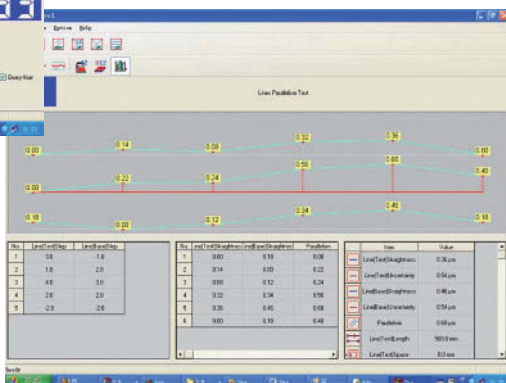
Options Help

Query Nar

Lines Parallelism Test

0.00
0.14
0.08
0.32
0.36
0.00

0.00
0.22
0.24
0.56
0.68
0.40

0.18
0.00
0.12
0.24
0.40
0.18

| No. | Line[Test]Step | Line[Base]Step |
|---|---|---|
| 1 | 3.6 | -1.8 |
| 2 | 1.8 | 2.0 |
| 3 | 4.0 | 3.0 |
| 4 | 2.0 | 2.0 |
| 5 | -2.0 | -2.0 |

| No. | Line[Test]Straightness | Line[Base]Straightness | Parallelism |
|---|---|---|---|
| 1 | 0.00 | 0.18 | 0.00 |
| 2 | 0.14 | 0.00 | 0.22 |
| 3 | 0.08 | 0.12 | 0.24 |
| 4 | 0.32 | 0.24 | 0.56 |
| 5 | 0.36 | 0.40 | 0.68 |
| 6 | 0.00 | 0.18 | 0.40 |

| Item | Value |
|---|---|
| Line[Test]Straightness | 0.36 μm |
| Line[Test]Uncertainty | 0.54 μm |
| Line[Base]Straightness | 0.40 μm |
| Line[Base]Uncertainty | 0.54 μm |
| Parallelism | 0.68 μm |
| Line[Test]Length | 500.0 mm |
| Line[Test]Space | 8.0 mm |